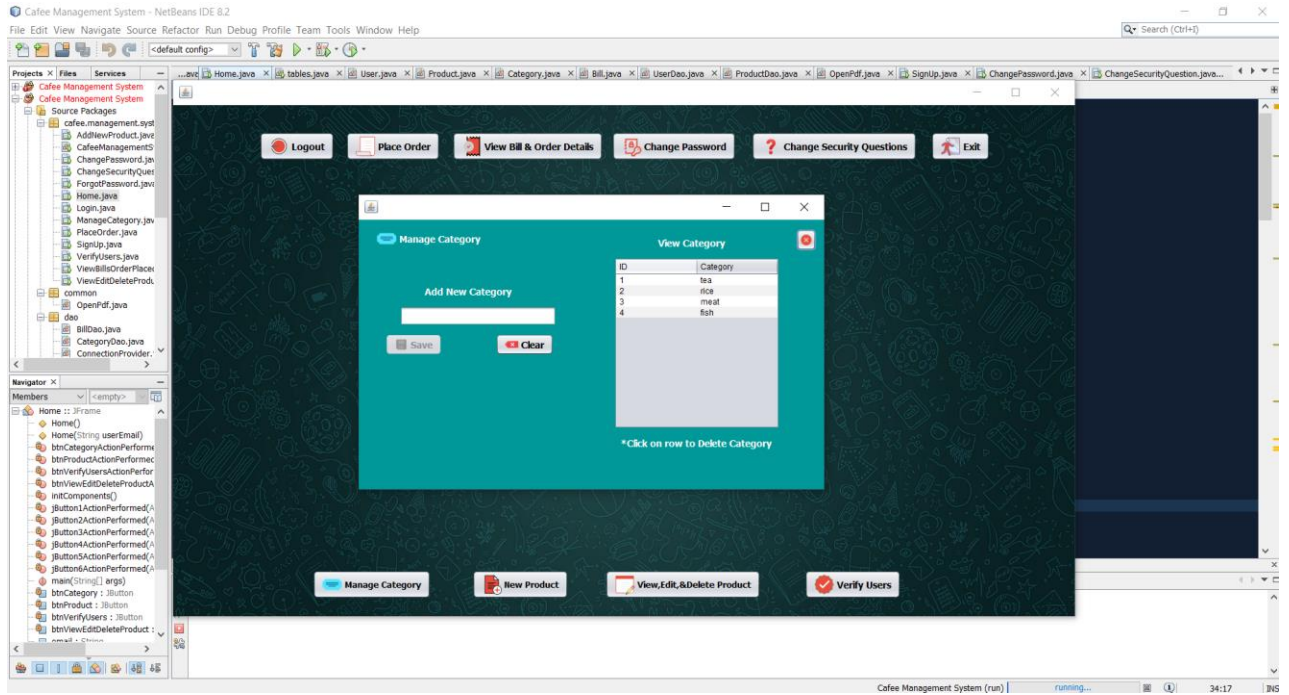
Cafee Management System - NetBeans IDE 8.2

File Edit View Navigate Source Refactor Run Debug Profile Team Tools Window Help

Search (Ctrl+I)

<default config>

Projects × Files Services

...ava Home.java × tables.java × User.java × Product.java × Category.java × Bill.java × UserDao.java × ProductDao.java × OpenPdf.java × SignUp.java × ChangePassword.java × ChangeSecurityQuestion.java...

Cafee Management System
Cafee Management System
Source Packages
cafee.management.syst
AddNewProduct.java
CafeeManagementS
ChangePassword.jav
ChangeSecurityQues
ForgotPassword.java
Home.java
Login.java
ManageCategory.jav
PlaceOrder.java
SignUp.java
VerifyUsers.java
ViewBillsOrderPlace
ViewEditDeleteProdu
common
OpenPdf.java
dao
BillDao.java
CategoryDao.java
ConnectionProvider.

Navigator ×
Members <empty>
Home :: JFrame
Home()
Home(String userEmail)
btnCategoryActionPerforme
btnProductActionPerformed
btnVerifyUsersActionPerfor
btnViewEditDeleteProductA
initComponents()
jButton1ActionPerformed(A
jButton2ActionPerformed(A
jButton3ActionPerformed(A
jButton4ActionPerformed(A
jButton5ActionPerformed(A
jButton6ActionPerformed(A
main(String[] args)
btnCategory : JButton
btnProduct : JButton
btnVerifyUsers : JButton
btnViewEditDeleteProduct :
email : String

Logout
Place Order
View Bill & Order Details
Change Password
Change Security Questions
Exit

Manage Category
View Category
Add New Category
Save
Clear

| ID | Category |
|---|---|
| 1 | tea |
| 2 | rice |
| 3 | meat |
| 4 | fish |

*Click on row to Delete Category

Manage Category
New Product
View,Edit,&Delete Product
Verify Users

Cafee Management System (run)
running...
34:17
INS